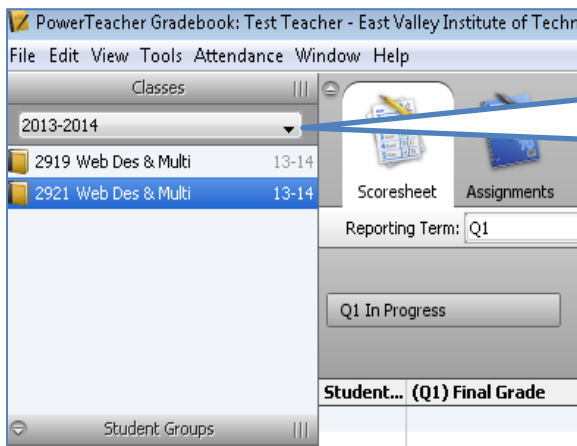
PowerTeacher Gradebook: Test Teacher - East Valley Institute of Techn

File Edit View Tools Attendance Window Help

Classes

2013-2014

2919 Web Des & Multi 13-14

2921 Web Des & Multi 13-14

Student Groups

Scoresheet

Assignments

Reporting Term: Q1

Q1 In Progress

Student...

(Q1) Final Grade